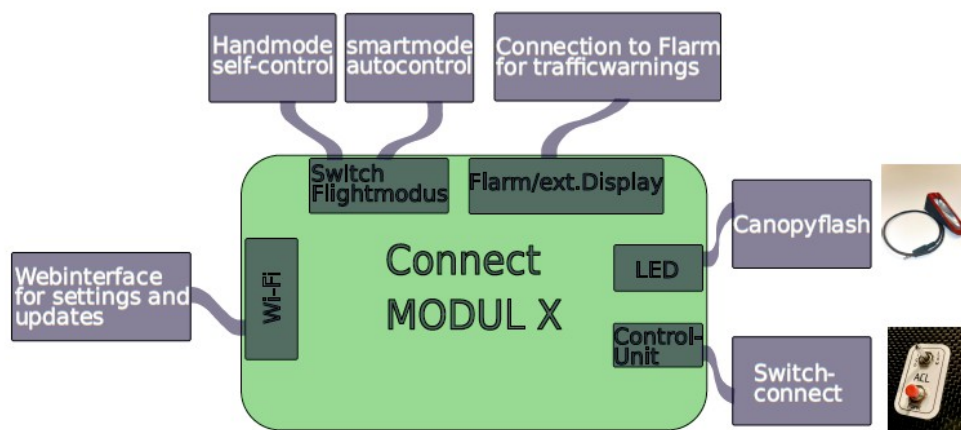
Handmode self-control

smartmode autocontrol

Connection to Flarm for trafficwarnings

Switch Flightmodus

Flarm/ext.Display

Webinterface for settings and updates

Wi-Fi

Connect MODUL X

LED

Canopyflash

Control-Unit

Switch-connect

ACL